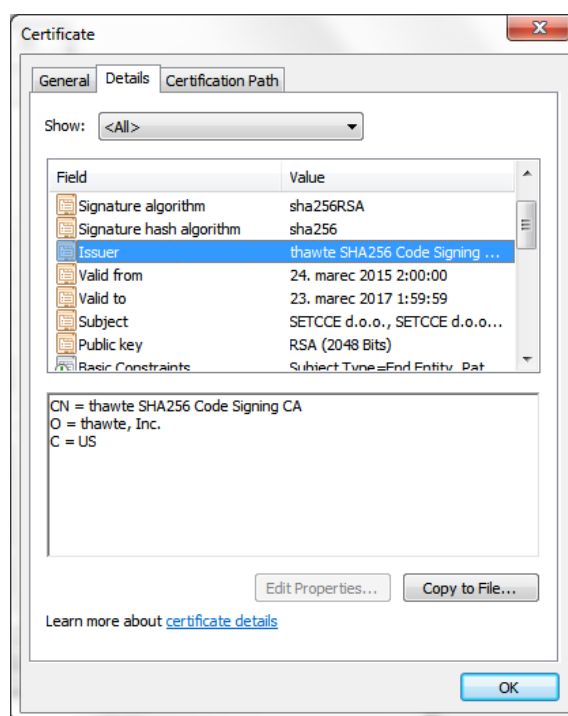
Certificate

General | Details | Certification Path

Show: <All>

| Field | Value |
|---|---|
| Signature algorithm | sha256RSA |
| Signature hash algorithm | sha256 |
| Issuer | thawte SHA256 Code Signing ... |
| Valid from | 24. marec 2015 2:00:00 |
| Valid to | 23. marec 2017 1:59:59 |
| Subject | SETCCE d.o.o., SETCCE d.o.o... |
| Public key | RSA (2048 Bits) |
| Basic Constraints | Subject Type=End Entity, Pat |

CN = thawte SHA256 Code Signing CA
O = thawte, Inc.
C = US

Edit Properties... Copy to File...

Learn more about certificate details

OK